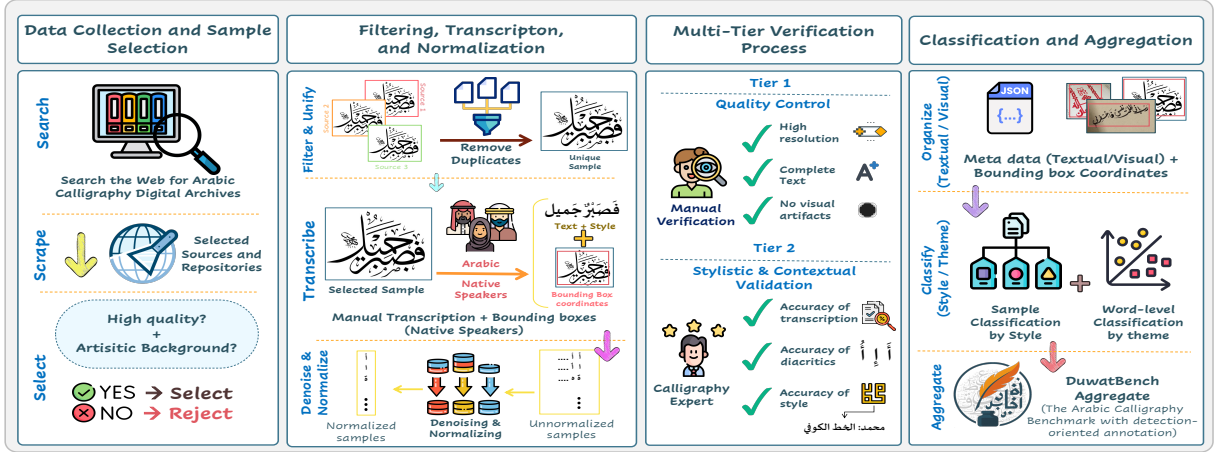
Data Collection and Sample Selection

Search

Search the Web for Arabic Calligraphy Digital Archives

Scrape

Selected Sources and Repositories

Select

High quality? + Artisitic Background?

YES → Select
NO → Reject

Filtering, Transcripton, and Normalization

Filter & Unify

Source 1
Source 2
Source 3

Remove Duplicates

Unique Sample

Transcribe

Selected Sample

Arabic Native Speakers

فَصَبْرٌ جَمِيل
Text + Style
+
Bounding Box coordinates

Manual Transcription + Bounding boxes (Native Speakers)

Denoise & Normalize

Normalized samples

Denoising & Normalizing

Unnormalized samples

Multi-Tier Verification Process

Tier 1

Quality Control

High resolution

Complete Text

No visual artifacts

Manual Verification

Tier 2

Stylistic & Contextual Validation

Accuracy of transcription

Accuracy of diacritics

Accuracy of style

Calligraphy Expert

محمد: الخط الكوفي

Classification and Aggregation

Organize (Textual / Visual)

JSON
{...}

Meta data (Textual/Visual) + Bounding box Coordinates

Classify (Style / Theme)

Sample Classification by Style

Word-level Classification by theme

Aggregate

DuwatBench Aggregate
(The Arabic Calligraphy Benchmark with detection-oriented annotation)